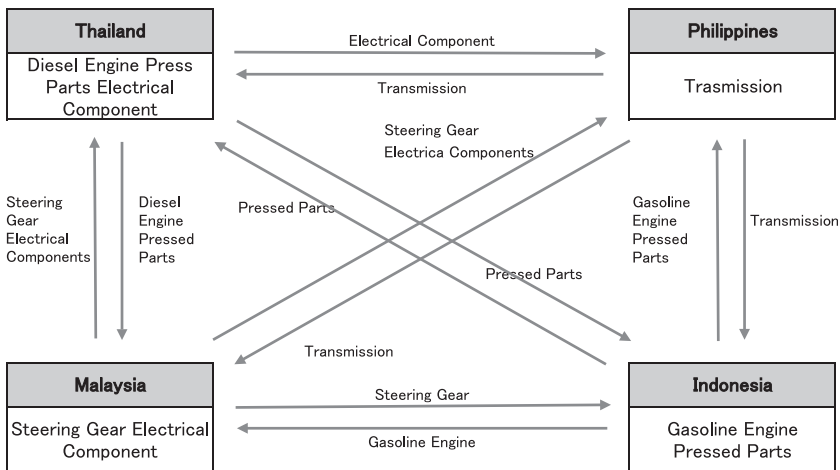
Thailand

Diesel Engine Press Parts Electrical Component

Electrical Component

Transmission

Philippines

Trasmission

Steering Gear
Electrica Components

Steering Gear
Electrical Components

Diesel Engine Pressed Parts

Pressed Parts

Gasoline Engine Pressed Parts

Transmission

Pressed Parts

Transmission

Malaysia

Steering Gear Electrical Component

Steering Gear

Gasoline Engine

Indonesia

Gasoline Engine Pressed Parts